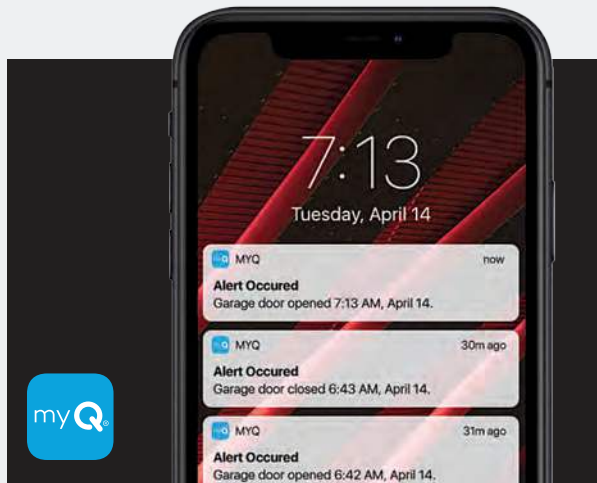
7:13
Tuesday, April 14

MYQ now
Alert Occured
Garage door opened 7:13 AM, April 14.

MYQ 30m ago
Alert Occured
Garage door closed 6:43 AM, April 14.

MYQ 31m ago
Alert Occured
Garage door opened 6:42 AM, April 14.

myQ®